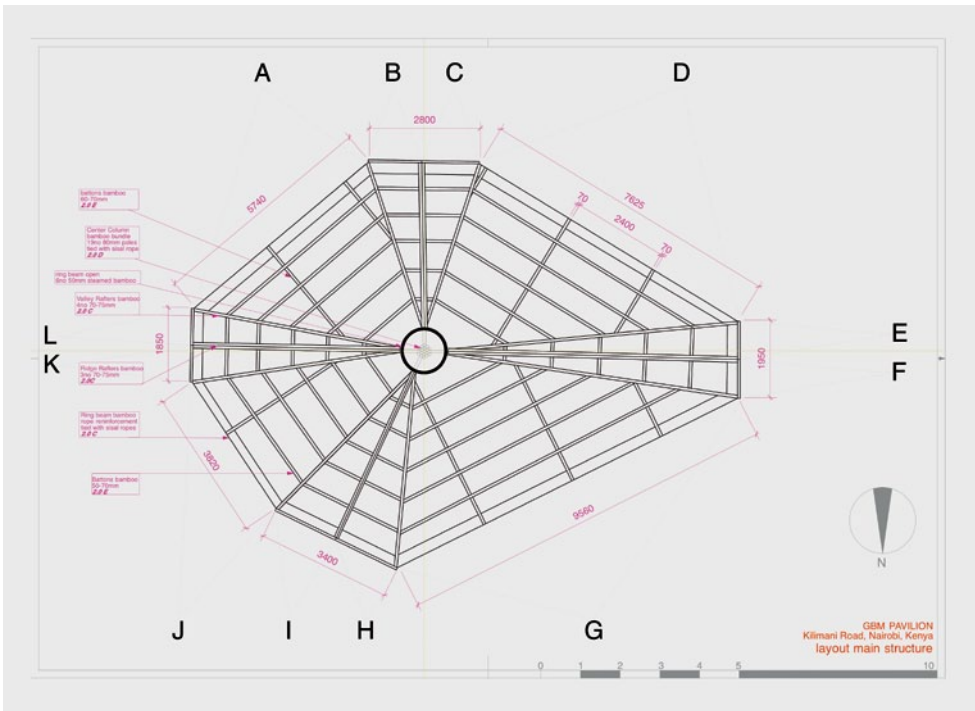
A
B
C
D

2800
5740
7625
70
2400
70

battens bamboo
60-70mm
2.0 E

Center Column
bamboo bundle
18no 80mm poles
tied with sisal ropes
2.0 D

ring beam open
8no 50mm steamed bamboo

Valley Rafters bamboo
4no 70-75mm
2.0 C

L
K
1850

Ridge Rafters bamboo
3no 70-75mm
2.0C

Ring beam bamboo
ropes reinforcement
tied with sisal ropes
2.0 C

Battens bamboo
50-70mm
2.0 E

3820
3400
9560

E
1950
F

N

J
I
H
G

GBM PAVILION
Kilimani Road, Nairobi, Kenya
layout main structure

0 1 2 3 4 5 10